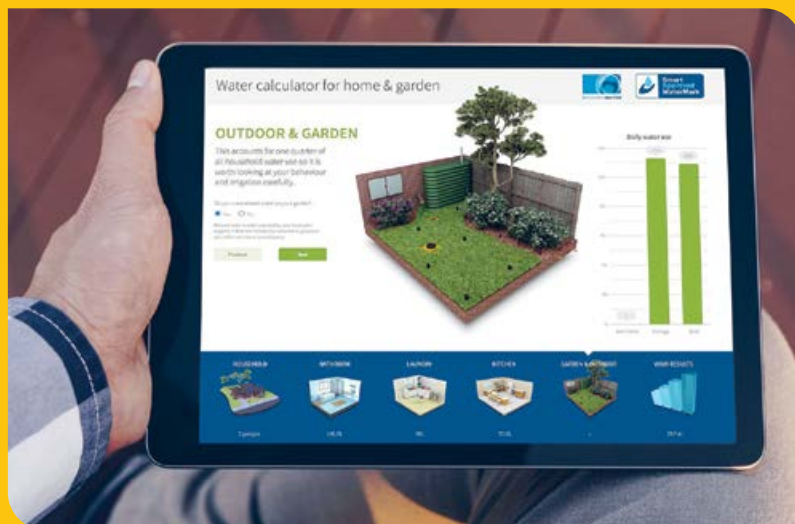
Water calculator for home & garden

Smart Approved WaterMark

OUTDOOR & GARDEN

This accounts for one quarter of all household water use so it is worth looking at your behaviour and irrigation carefully.

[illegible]

Yes No

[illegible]

Previous

Next

Daily water use

HOUSEHOLD

BATHROOM

LAUNDRY

KITCHEN

GARDEN & OUTDOOR

YOUR RESULTS

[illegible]